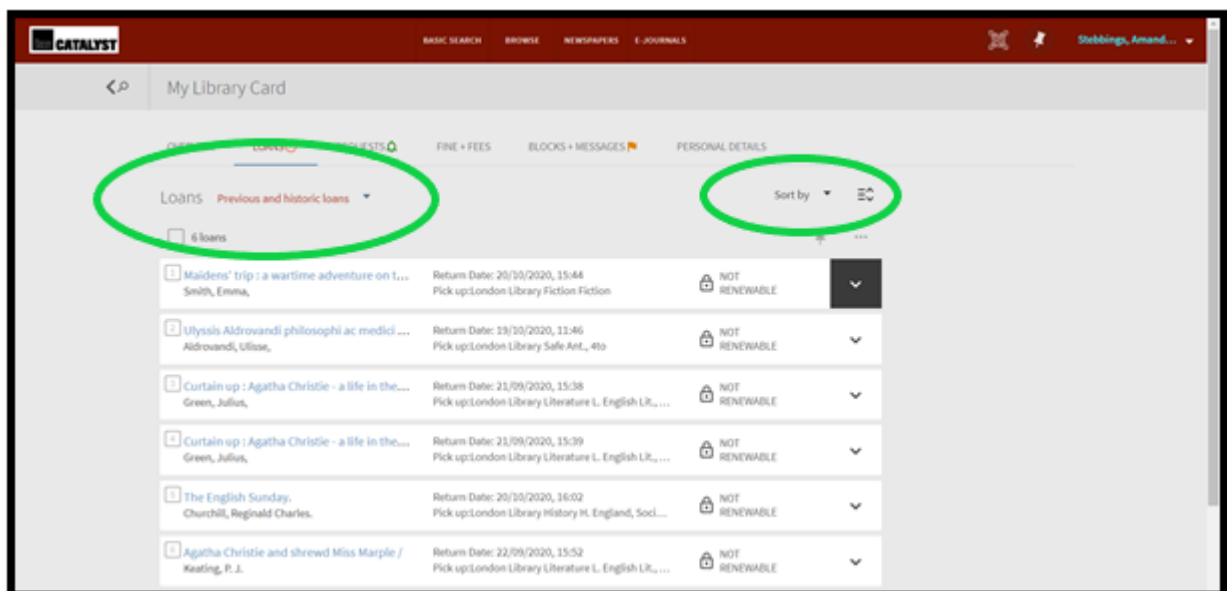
CATALYST

BASIC SEARCH BROWSE NEWSPAPERS E-JOURNALS

Stebbings, Amand...

My Library Card

OVE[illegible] LOANS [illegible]QUESTS FINE + FEES BLOCKS + MESSAGES PERSONAL DETAILS

Loans Previous and historic loans

Sort by

6 loans

1 Maidens' trip : a wartime adventure on t... Smith, Emma, Return Date: 20/10/2020, 15:44 Pick up:London Library Fiction Fiction NOT RENEWABLE

2 Ulyssis Aldrovandi philosophi ac medici ... Aldrovandi, Ulisse, Return Date: 19/10/2020, 11:46 Pick up:London Library Safe Ant., 4to NOT RENEWABLE

3 Curtain up : Agatha Christie - a life in the.... Green, Julius, Return Date: 21/09/2020, 15:38 Pick up:London Library Literature L. English Lit., ... NOT RENEWABLE

4 Curtain up : Agatha Christie - a life in the.... Green, Julius, Return Date: 21/09/2020, 15:39 Pick up:London Library Literature L. English Lit., ... NOT RENEWABLE

5 The English Sunday. Churchill, Reginald Charles. Return Date: 20/10/2020, 16:02 Pick up:London Library History H. England, Soci... NOT RENEWABLE

6 Agatha Christie and shrewd Miss Marple / Keating, P. J. Return Date: 22/09/2020, 15:52 Pick up:London Library Literature L. English Lit., ... NOT RENEWABLE